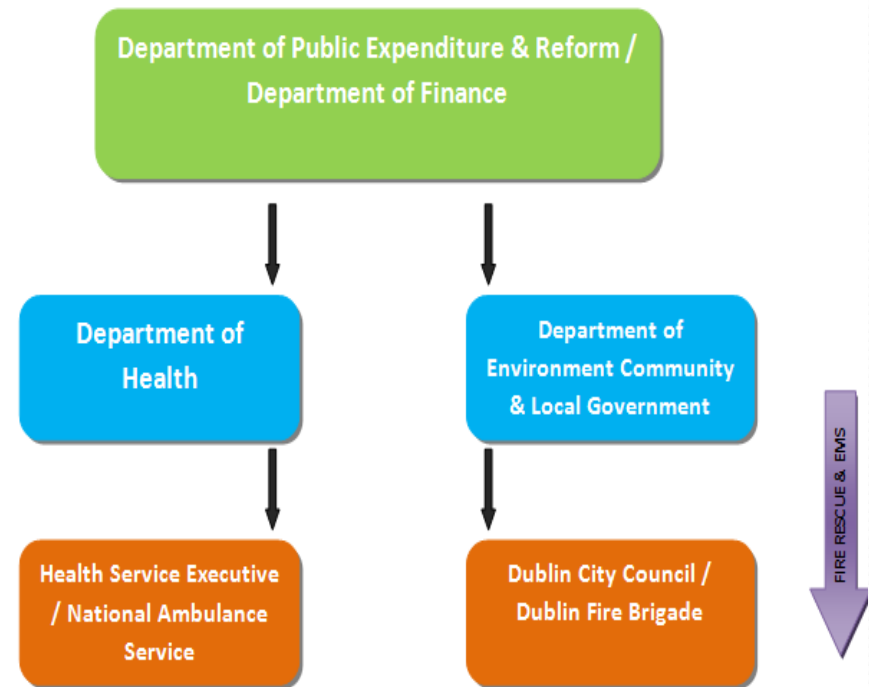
Department of Public Expenditure & Reform / Department of Finance

Department of Health

Department of Environment Community & Local Government

Health Service Executive / National Ambulance Service

Dublin City Council / Dublin Fire Brigade

FIRE RESCUE & EMS